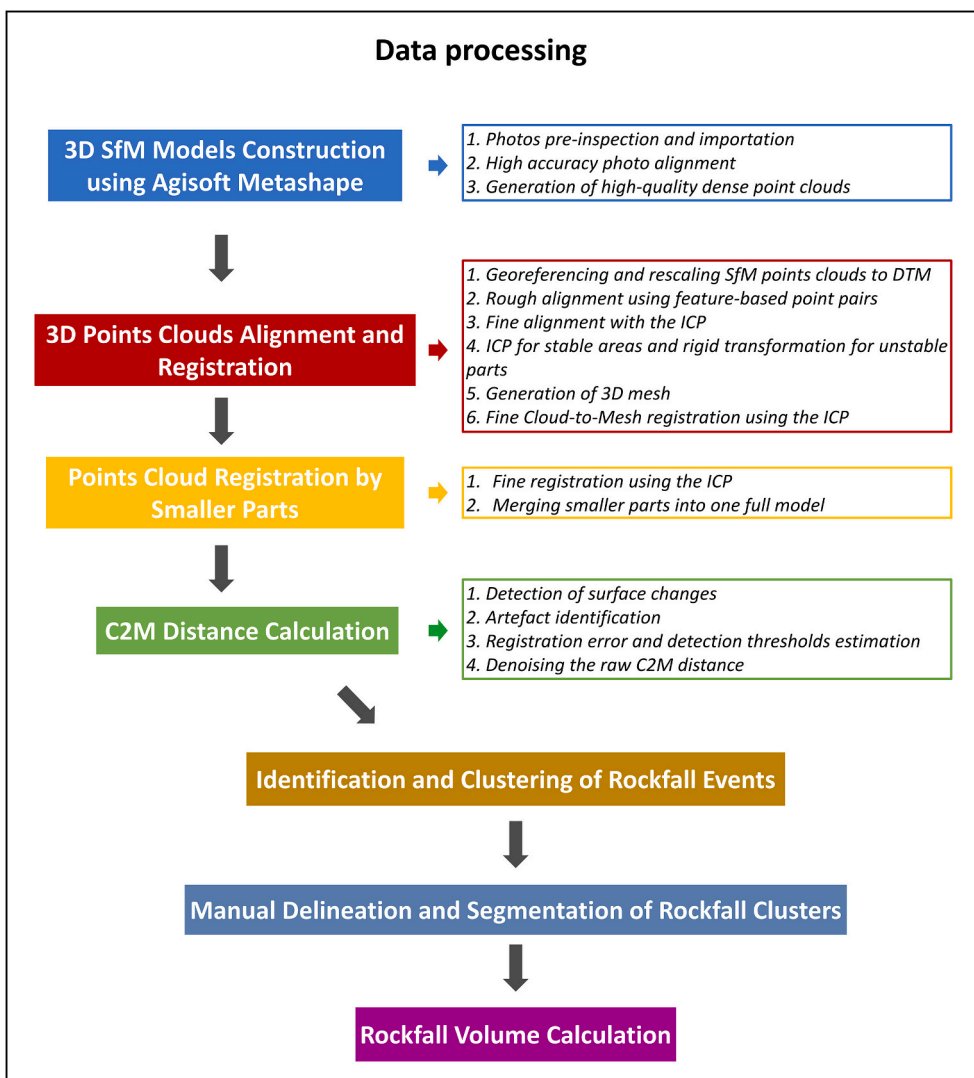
Data processing

3D SfM Models Construction using Agisoft Metashape

1. Photos pre-inspection and importation
2. High accuracy photo alignment
3. Generation of high-quality dense point clouds

3D Points Clouds Alignment and Registration

1. Georeferencing and rescaling SfM points clouds to DTM
2. Rough alignment using feature-based point pairs
3. Fine alignment with the ICP
4. ICP for stable areas and rigid transformation for unstable parts
5. Generation of 3D mesh
6. Fine Cloud-to-Mesh registration using the ICP

Points Cloud Registration by Smaller Parts

1. Fine registration using the ICP
2. Merging smaller parts into one full model

C2M Distance Calculation

1. Detection of surface changes
2. Artefact identification
3. Registration error and detection thresholds estimation
4. Denoising the raw C2M distance

Identification and Clustering of Rockfall Events

Manual Delineation and Segmentation of Rockfall Clusters

Rockfall Volume Calculation